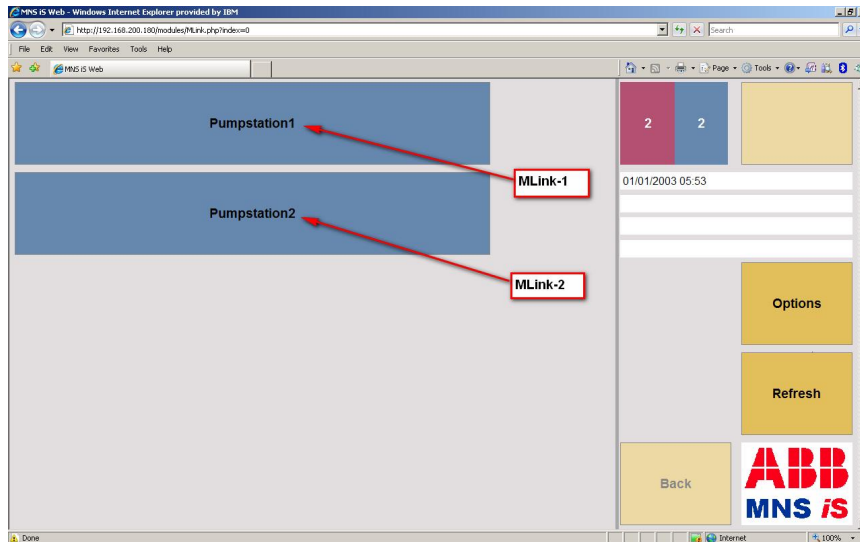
MNS iS Web - Windows Internet Explorer provided by IBM

http://192.168.200.180/modules/MLink.php?index=0

Search

File Edit View Favorites Tools Help

MNS iS Web

Page Tools

Pumpstation1

Pumpstation2

MLink-1

MLink-2

2 2

01/01/2003 05:53

Options

Refresh

Back

ABB

MNS iS

Done

Internet

100%